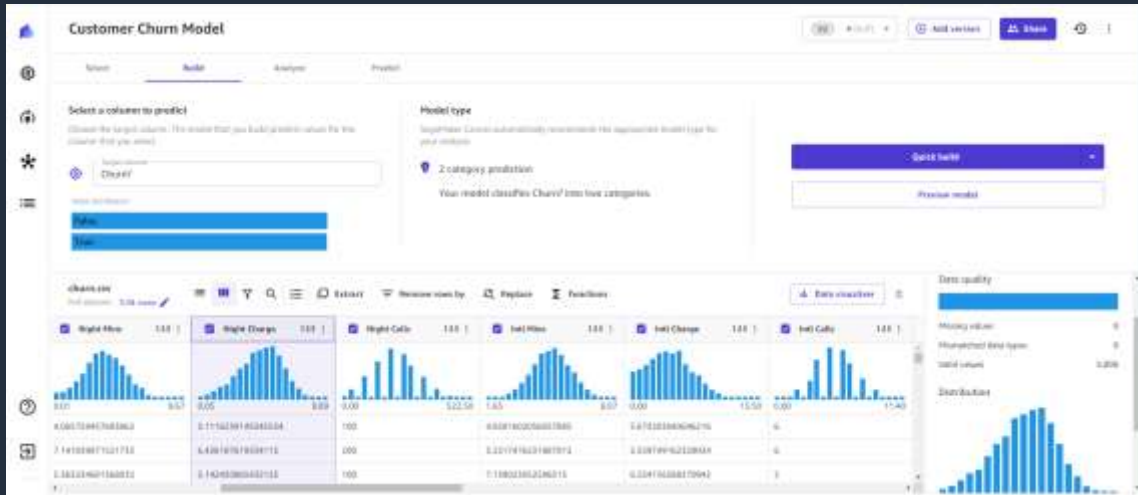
Customer Churn Model

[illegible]

Add version

Share

Select

Build

Analyze

Predict

Select a column to predict

Choose the target column. The model that you build predicts values for the column that you select.

Target column

Churn?

False.

True.

Model type

SageMaker Canvas automatically recommends the appropriate model type for your analysis.

2 category prediction

Your model classifies Churn? into two categories.

Quick build

Preview model

churn.csv

Extract

Remove rows by

Replace

Functions

Data visualizer

Night Mins

Night Charge

Night Calls

Intl Mins

Intl Charge

Intl Calls

0.01

9.57

0.05

0.00

522.59

1.65

0.00

15.50

0.00

11.40

100

100

100

6

6

3

Data quality

Missing values

0

Mismatched data types

0

Valid values

5,000

Distribution